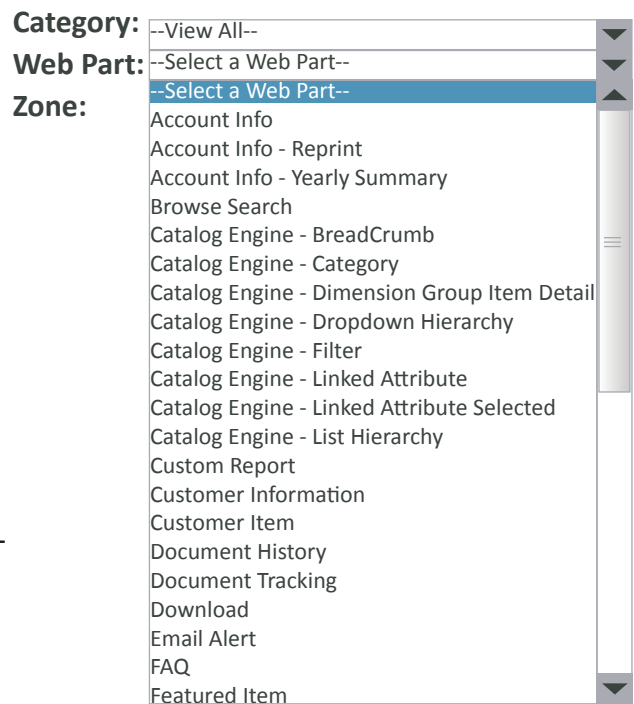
Category: --View All--
Web Part: --Select a Web Part--
Zone:

--Select a Web Part--
Account Info
Account Info - Reprint
Account Info - Yearly Summary
Browse Search
Catalog Engine - BreadCrumb
Catalog Engine - Category
Catalog Engine - Dimension Group Item Detail
Catalog Engine - Dropdown Hierarchy
Catalog Engine - Filter
Catalog Engine - Linked Attribute
Catalog Engine - Linked Attribute Selected
Catalog Engine - List Hierarchy
Custom Report
Customer Information
Customer Item
Document History
Document Tracking
Download
Email Alert
FAQ
Featured Item